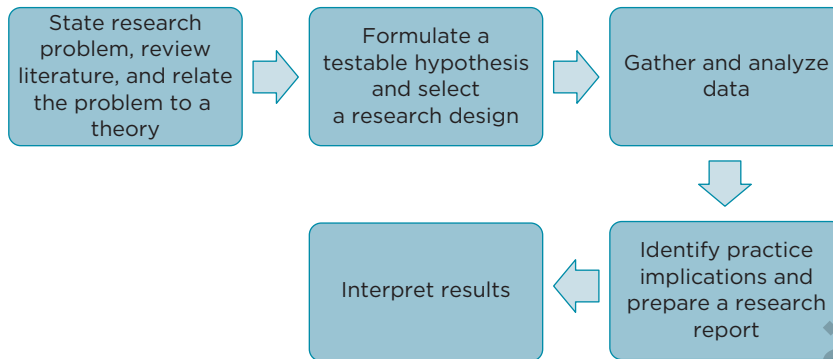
State research problem, review literature, and relate the problem to a theory

Formulate a testable hypothesis and select a research design

Gather and analyze data

Identify practice implications and prepare a research report

Interpret results